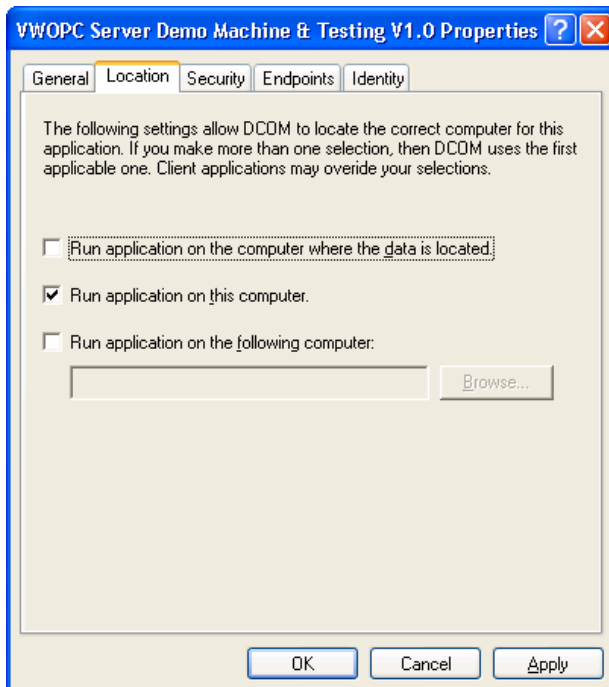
VWOPC Server Demo Machine & Testing V1.0 Properties ? X

General | Location | Security | Endpoints | Identity

The following settings allow DCOM to locate the correct computer for this application. If you make more than one selection, then DCOM uses the first applicable one. Client applications may overide your selections.

☐ Run application on the computer where the data is located.

☑ Run application on this computer.

☐ Run application on the following computer:

Browse...

OK | Cancel | Apply